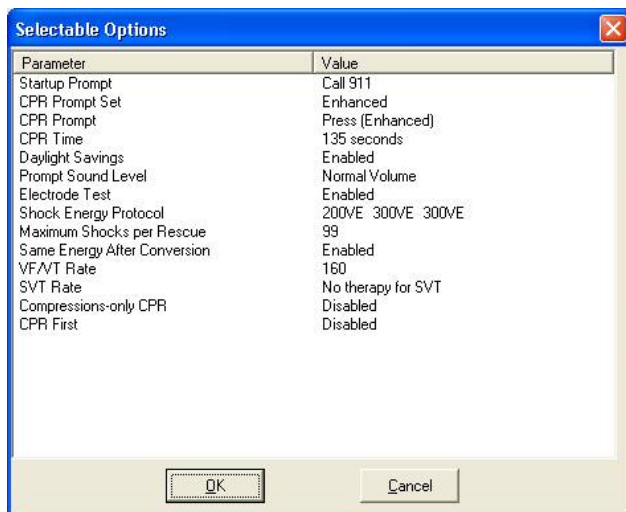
Selectable Options

| Parameter | Value |
|---|---|
| Startup Prompt | Call 911 |
| CPR Prompt Set | Enhanced |
| CPR Prompt | Press (Enhanced) |
| CPR Time | 135 seconds |
| Daylight Savings | Enabled |
| Prompt Sound Level | Normal Volume |
| Electrode Test | Enabled |
| Shock Energy Protocol | 200VE 300VE 300VE |
| Maximum Shocks per Rescue | 99 |
| Same Energy After Conversion | Enabled |
| VF/VT Rate | 160 |
| SVT Rate | No therapy for SVT |
| Compressions-only CPR | Disabled |
| CPR First | Disabled |

OK

Cancel